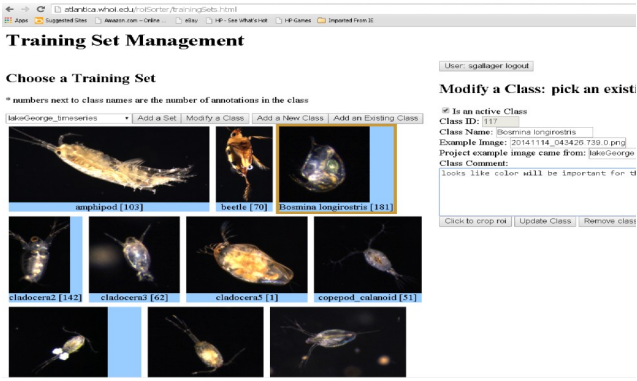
atlantica.whoi.edu/roiSorter/trainingSets.html

Apps  Suggested Sites  Amazon.com – Online ...  eBay  HP - See What's Hot  HP Games  Imported From IE

Training Set Management

Choose a Training Set

* numbers next to class names are the number of annotations in the class

lakeGeorge_timeseries  Add a Set  Modify a Class  Add a New Class  Add an Existing Class

amphipod [103]  beetle [70]  Bosmina longirostris [181]

cladocera2 [142]  cladocera3 [62]  cladocera5 [1]  copepod_calanoid [51]

User: sgallager logout

Modify a Class: pick an existi

Is an active Class
Class ID: 117
Class Name: Bosmina longirostris
Example Image: 20141114_043426.739.0.png
Project example image came from: lakeGeorge
Class Comment:
looks like color will be important for th

Click to crop roi  Update Class  Remove class